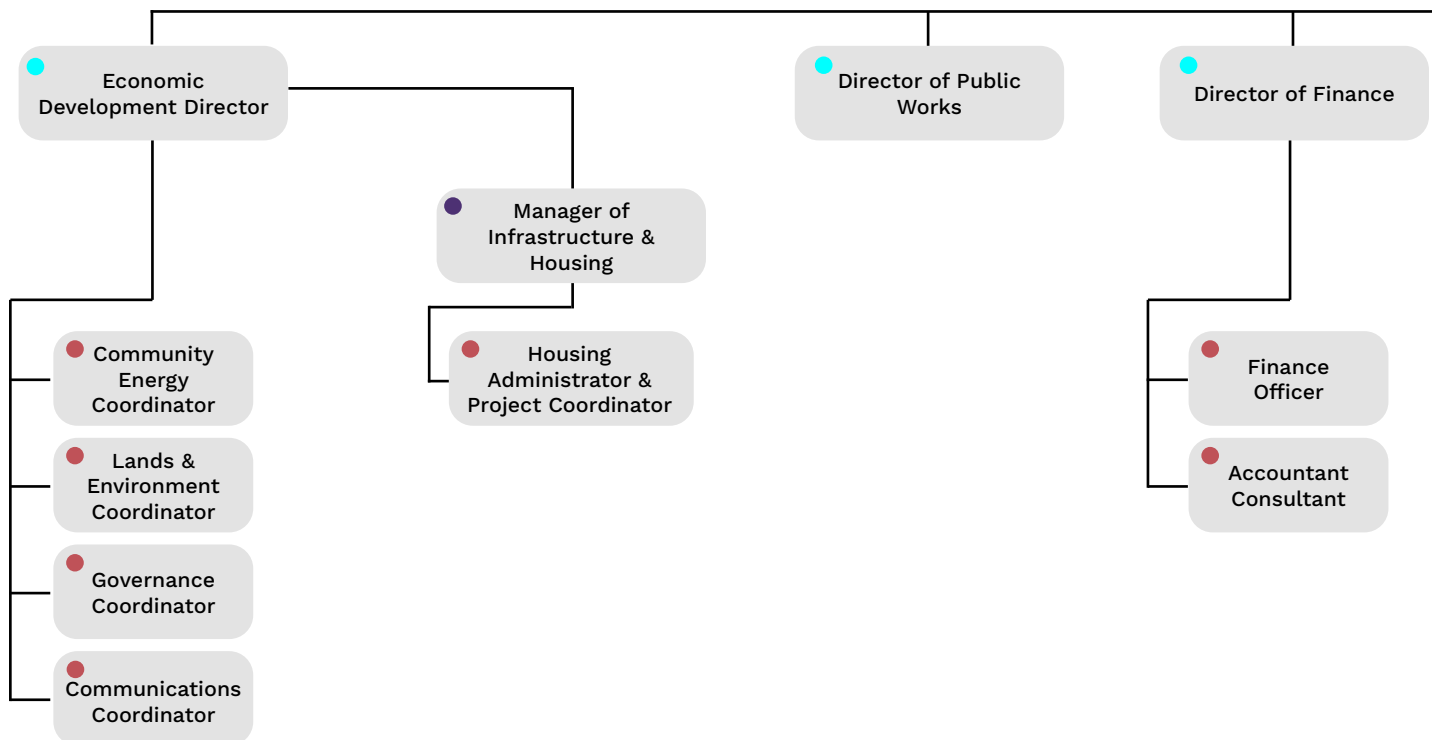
Economic Development Director

Director of Public Works

Director of Finance

Manager of Infrastructure & Housing

Community Energy Coordinator

Lands & Environment Coordinator

Governance Coordinator

Communications Coordinator

Housing Administrator & Project Coordinator

Finance Officer

Accountant Consultant